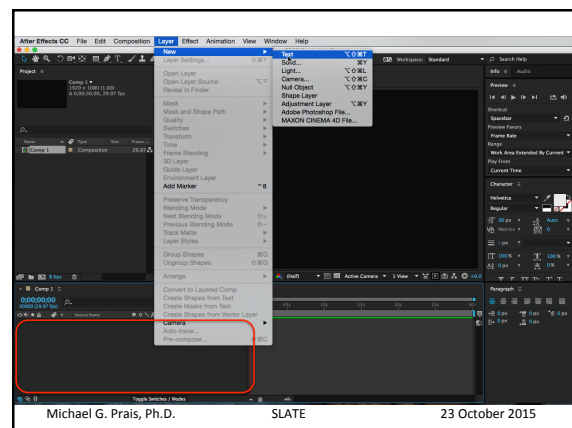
After Effects CC File Edit Composition Layer Effect Animation View Window Help

New
Layer Settings...
Open Layer
Open Layer Source
Reveal in Finder
Mask
Mask and Shape Path
Quality
Switches
Transform
Time
Frame Blending
3D Layer
Guide Layer
Environment Layer
Add Marker
Preserve Transparency
Blending Mode
Next Blending Mode
Previous Blending Mode
Track Matte
Layer Styles
Group Shapes
Ungroup Shapes
Arrange
Convert to Layered Comp
Create Shapes from Text
Create Masks from Text
Create Shapes from Vector Layer
Camera
Auto-trace...
Pre-compose...

Text
Solid...
Light...
Camera...
Null Object
Shape Layer
Adjustment Layer
Adobe Photoshop File...
MAXON CINEMA 4D File...

Workspace: Standard
Search Help

Project
Comp 1
1920 x 1080 (1.00)
Δ 0;00;30;00, 29.97 fps
Name Type Size Frame
Comp 1 Composition 29.97

Info Audio
Preview
Shortcut
Spacebar
Preview Favors
Frame Rate
Range
Work Area Extended By Current
Play From
Current Time
Character
Helvetica
Regular
36 px
Metrics
Auto
0
px
100 %
100 %
0 px
0 %
Paragraph
0 px
0 px
0 px
0 px
0 px

(Half) Active Camera 1 View
8 bpc
Comp 1
0;00;00;00
00000 (29.97 fps)
Source Name
Toggle Switches / Modes

Michael G. Prais, Ph.D. SLATE 23 October 2015